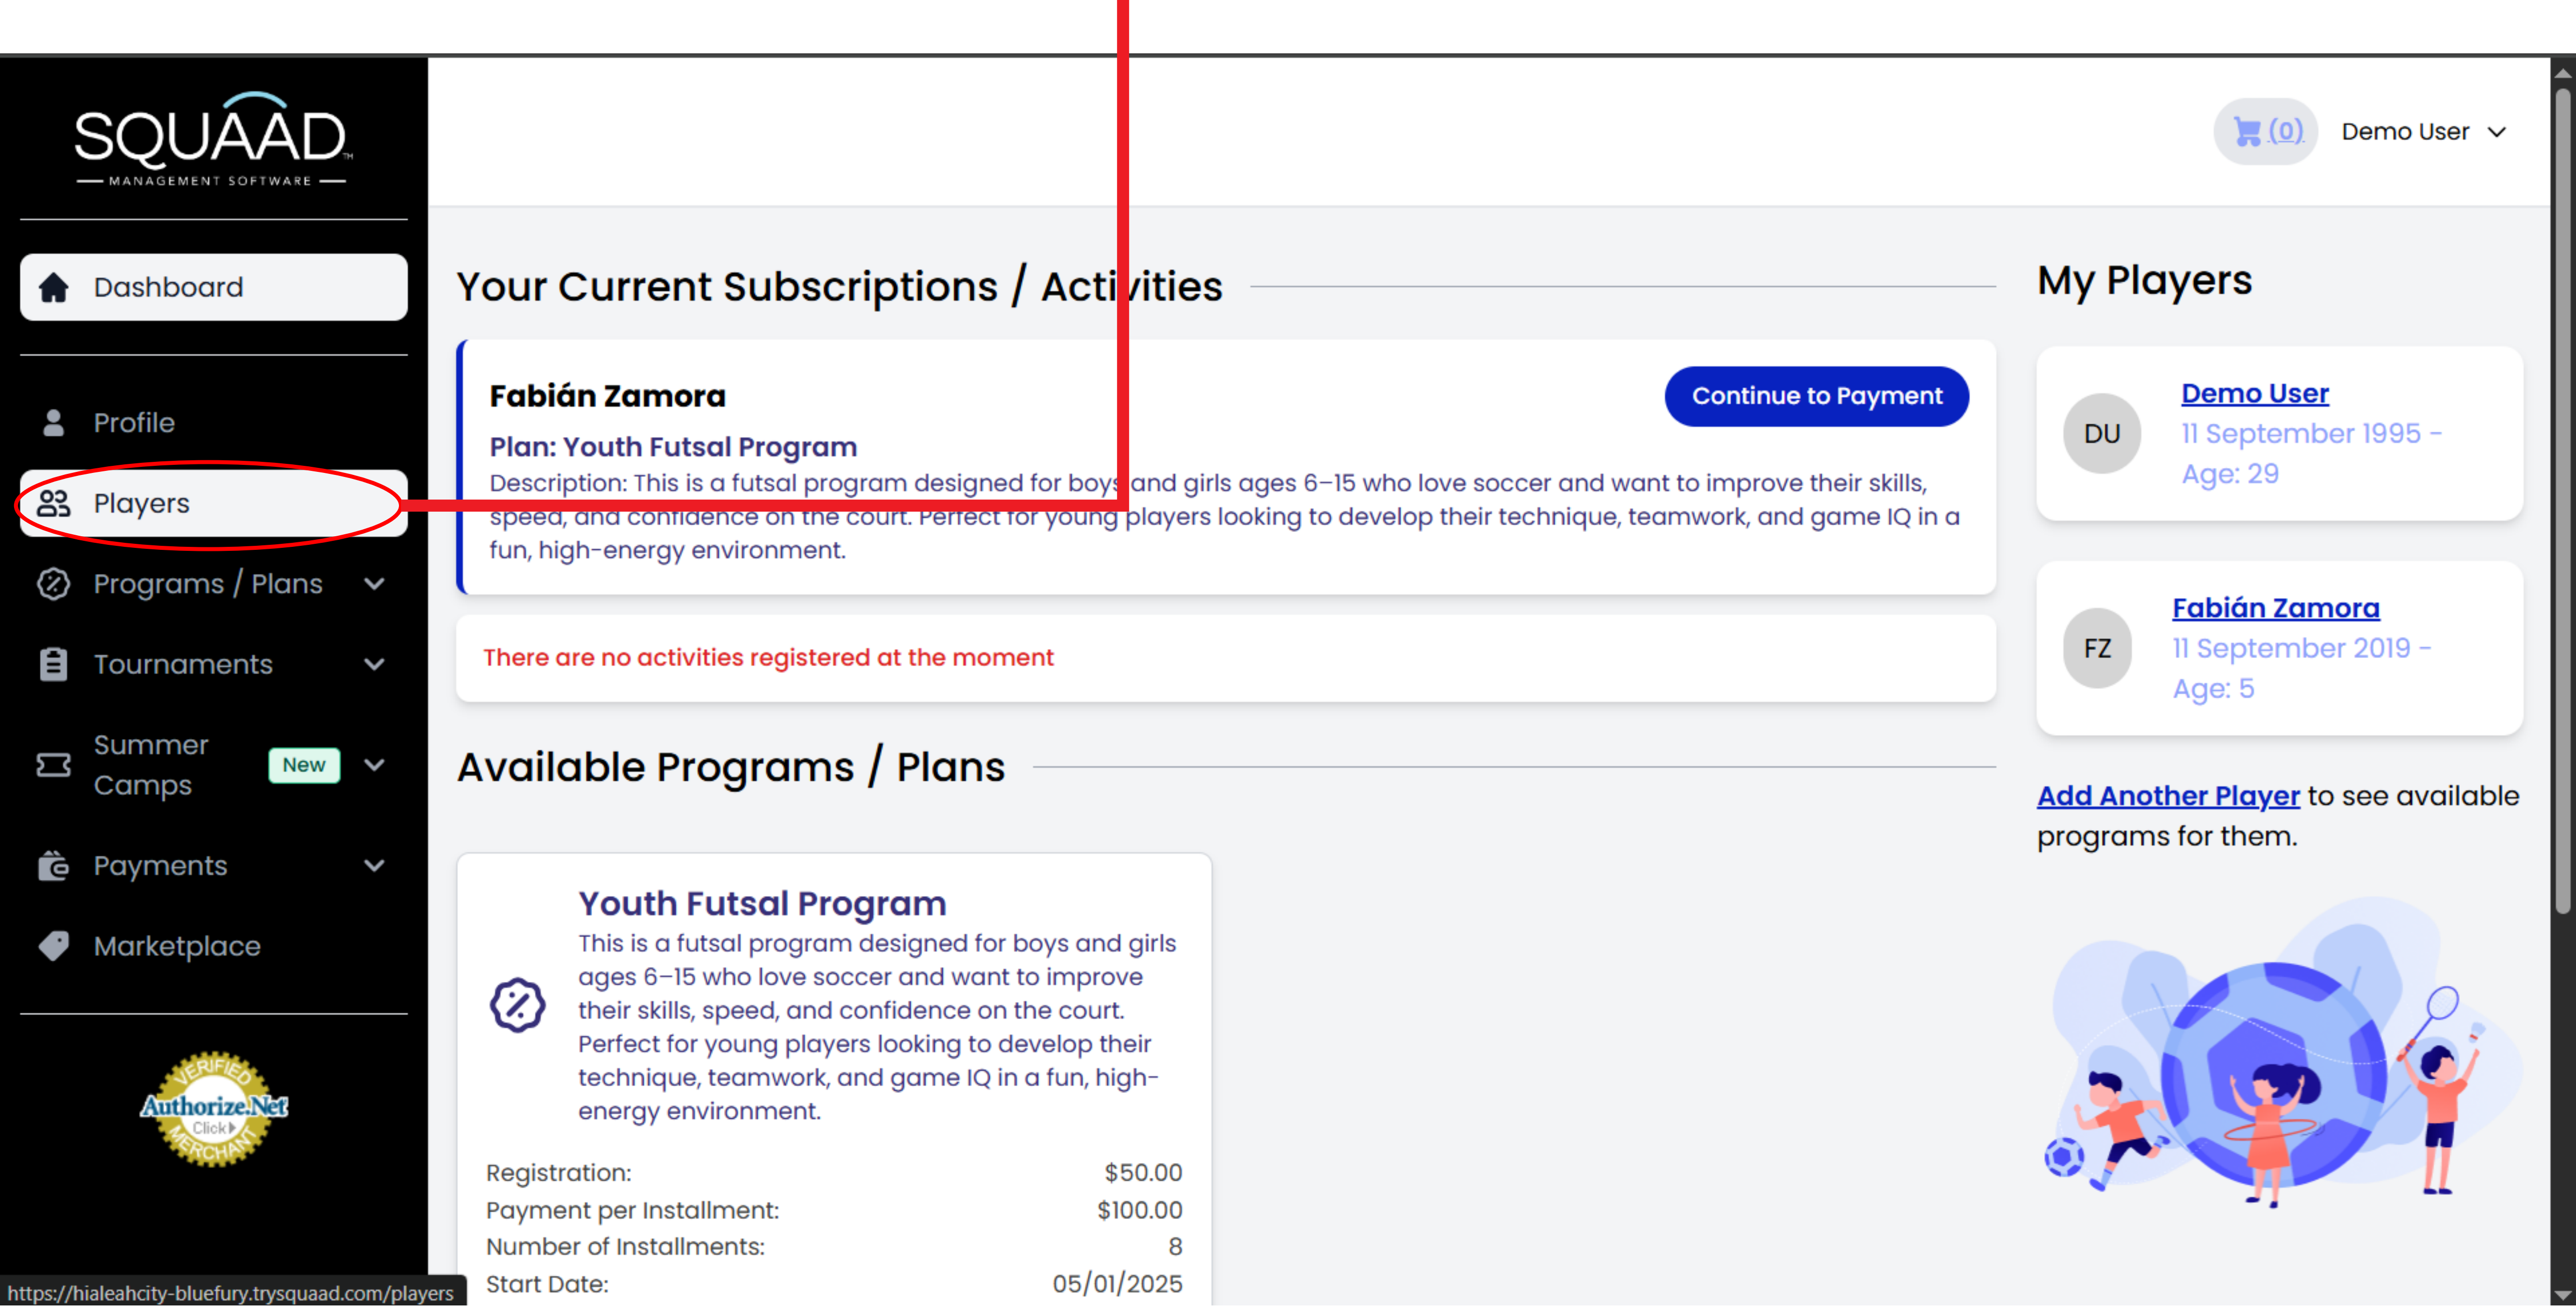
SQUAAD
MANAGEMENT SOFTWARE

Dashboard

Profile

Players

Programs / Plans

Tournaments

Summer Camps New

Payments

Marketplace

VERIFIED Authorize.Net Click MERCHANT

https://hialeahcity-bluefury.trysquad.com/players

(0) Demo User

Your Current Subscriptions / Activities

Fabián Zamora

Continue to Payment

Plan: Youth Futsal Program

Description: This is a futsal program designed for boys and girls ages 6–15 who love soccer and want to improve their skills, speed, and confidence on the court. Perfect for young players looking to develop their technique, teamwork, and game IQ in a fun, high-energy environment.

There are no activities registered at the moment

Available Programs / Plans

Youth Futsal Program

This is a futsal program designed for boys and girls ages 6–15 who love soccer and want to improve their skills, speed, and confidence on the court. Perfect for young players looking to develop their technique, teamwork, and game IQ in a fun, high-energy environment.

| Registration: | $50.00 |
|---|---|
| Payment per Installment: | $100.00 |
| Number of Installments: | 8 |
| Start Date: | 05/01/2025 |

My Players

DU
Demo User
11 September 1995 -
Age: 29

FZ
Fabián Zamora
11 September 2019 -
Age: 5

Add Another Player to see available programs for them.